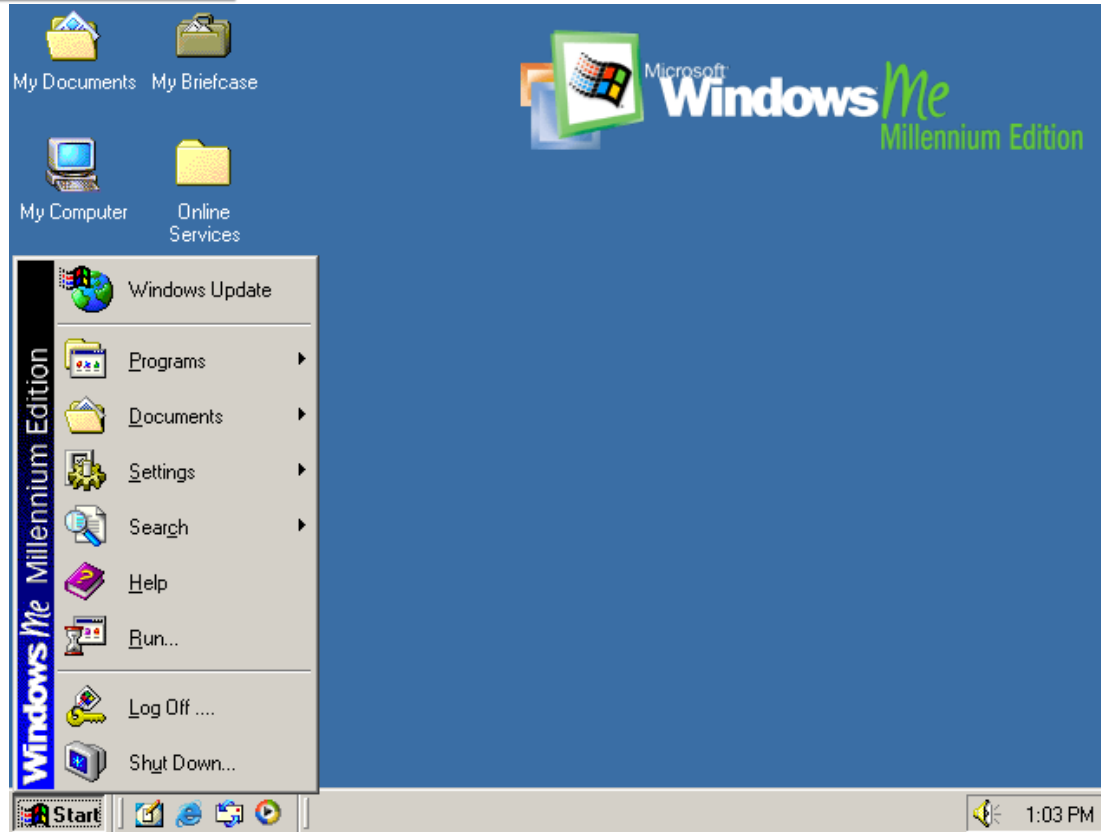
My Documents
My Briefcase
My Computer
Online Services

Microsoft Windows Me
Millennium Edition

Windows Me Millennium Edition

Windows Update
Programs
Documents
Settings
Search
Help
Run...
Log Off ....
Shut Down...

Start
1:03 PM